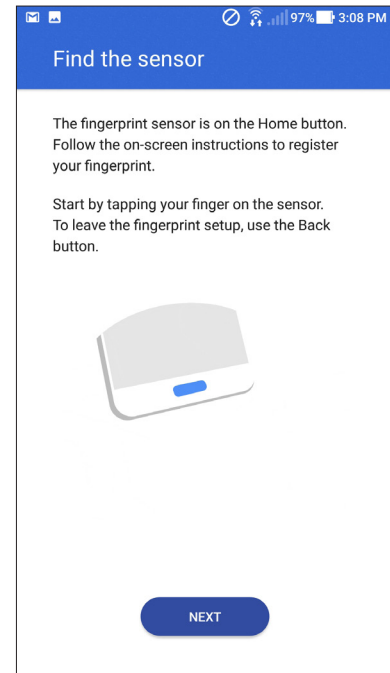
97% 3:08 PM

Find the sensor

The fingerprint sensor is on the Home button. Follow the on-screen instructions to register your fingerprint.

Start by tapping your finger on the sensor. To leave the fingerprint setup, use the Back button.

NEXT